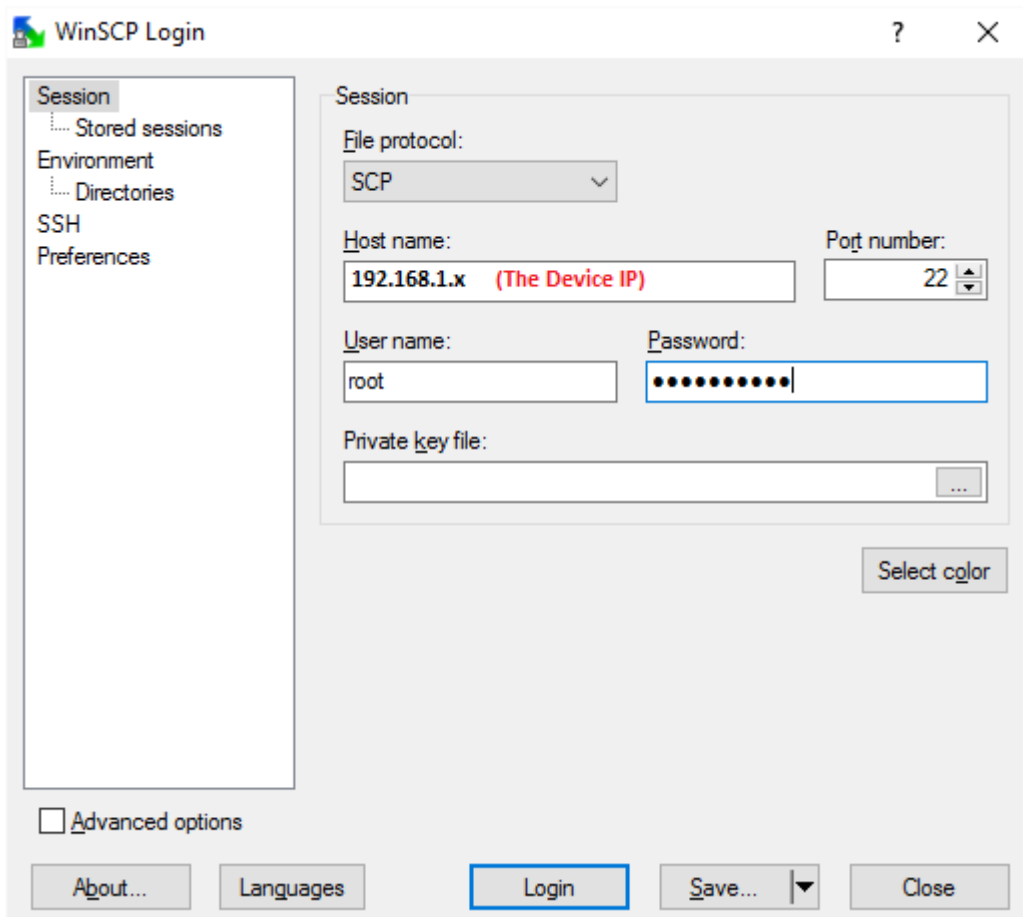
WinSCP Login ? X

Session
Stored sessions
Environment
Directories
SSH
Preferences

Session
File protocol:
SCP
Host name:
192.168.1.x (The Device IP)
Port number:
22
User name:
root
Password:
●●●●●●●●●●●
Private key file:
...

Select color

Advanced options

About... Languages Login Save... Close